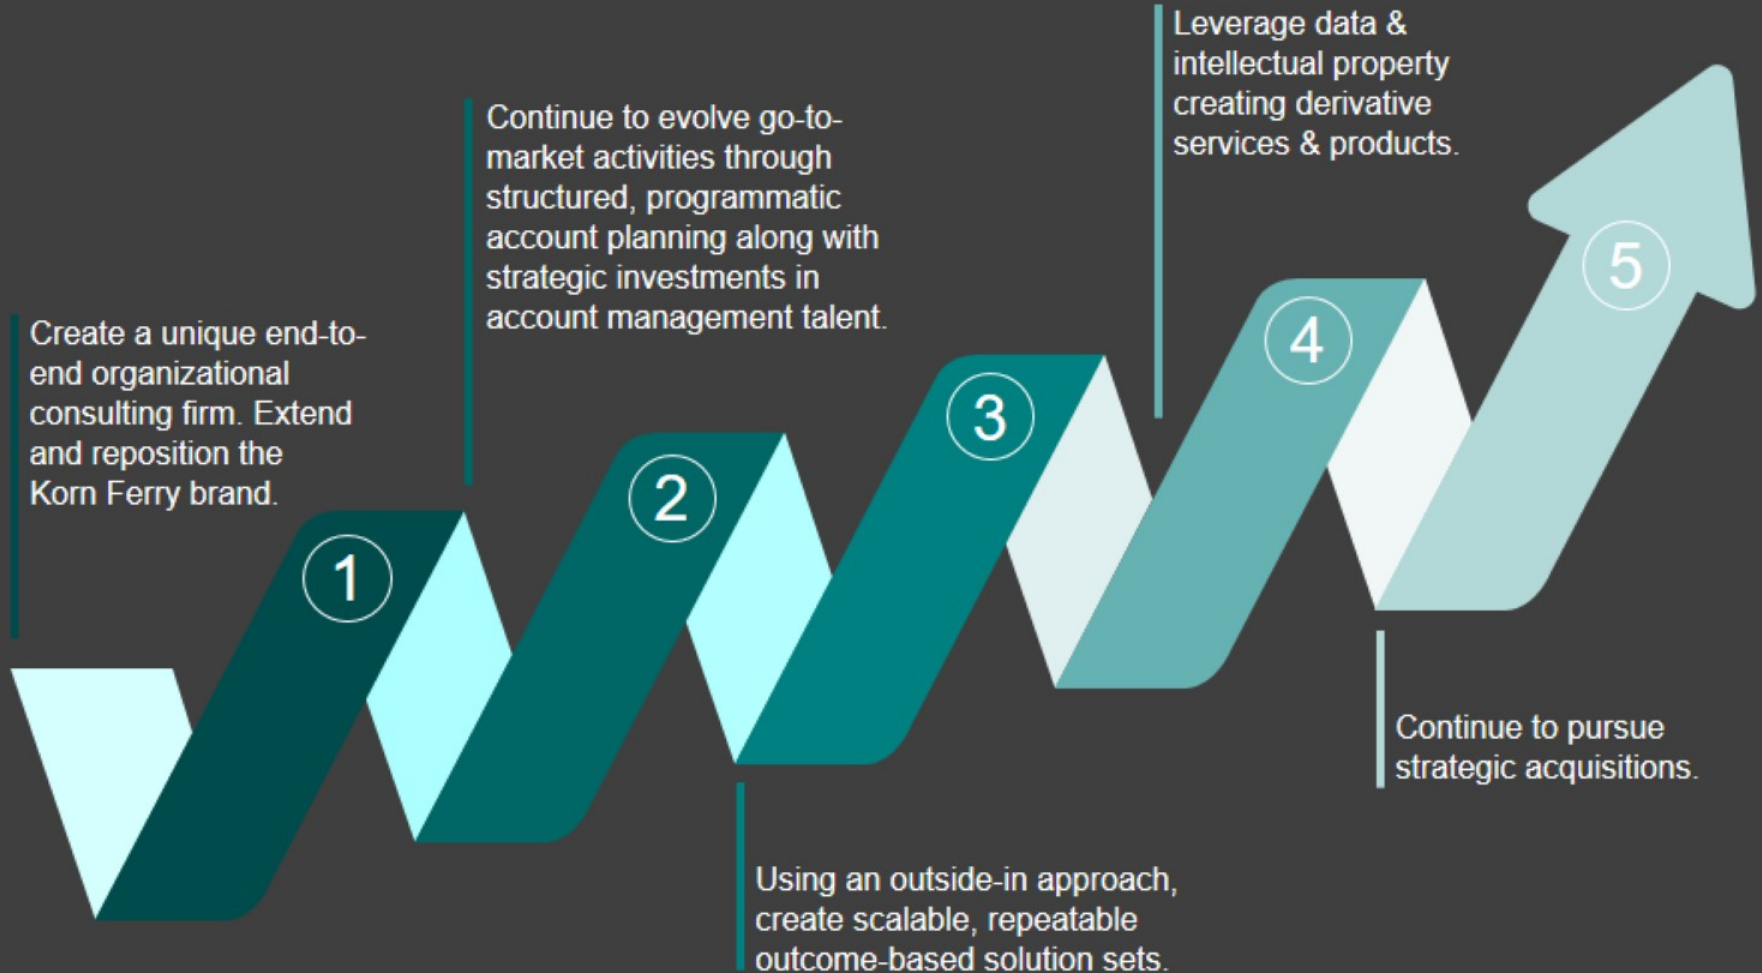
Leverage data & intellectual property creating derivative services & products.

Continue to evolve go-to-market activities through structured, programmatic account planning along with strategic investments in account management talent.

Create a unique end-to-end organizational consulting firm. Extend and reposition the Korn Ferry brand.

1

2

3

4

5

Continue to pursue strategic acquisitions.

Using an outside-in approach, create scalable, repeatable outcome-based solution sets.